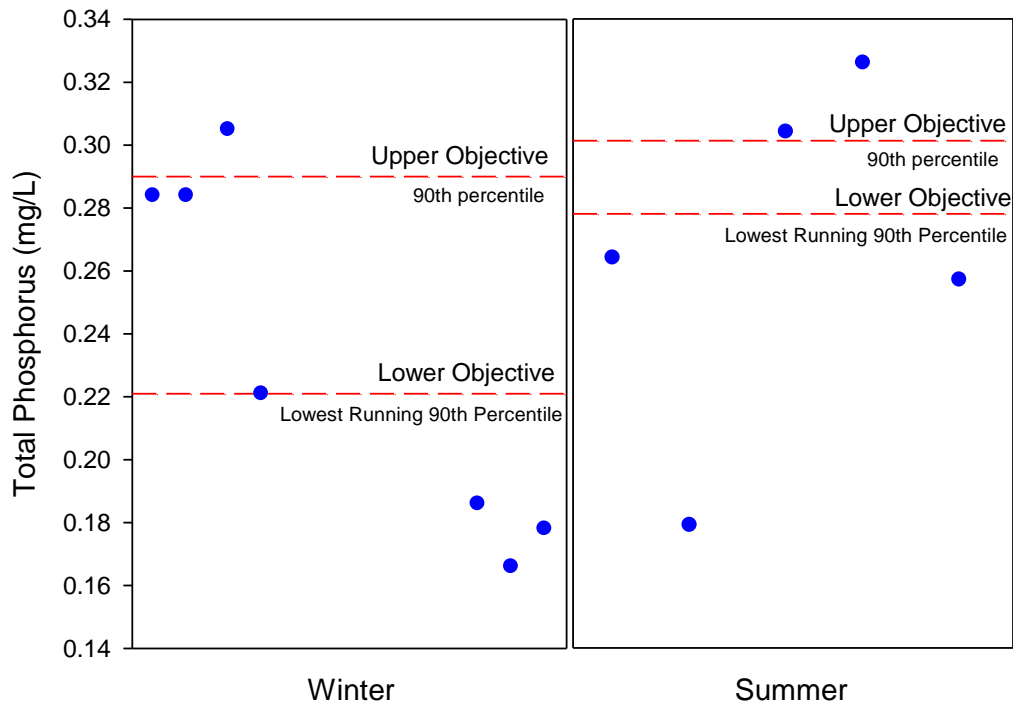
0.34
0.32
0.30
0.28
0.26
0.24
0.22
0.20
0.18
0.16
0.14

Total Phosphorus (mg/L)

Upper Objective
90th percentile

Lower Objective
Lowest Running 90th Percentile

Upper Objective
90th percentile

Lower Objective
Lowest Running 90th Percentile

Winter

Summer